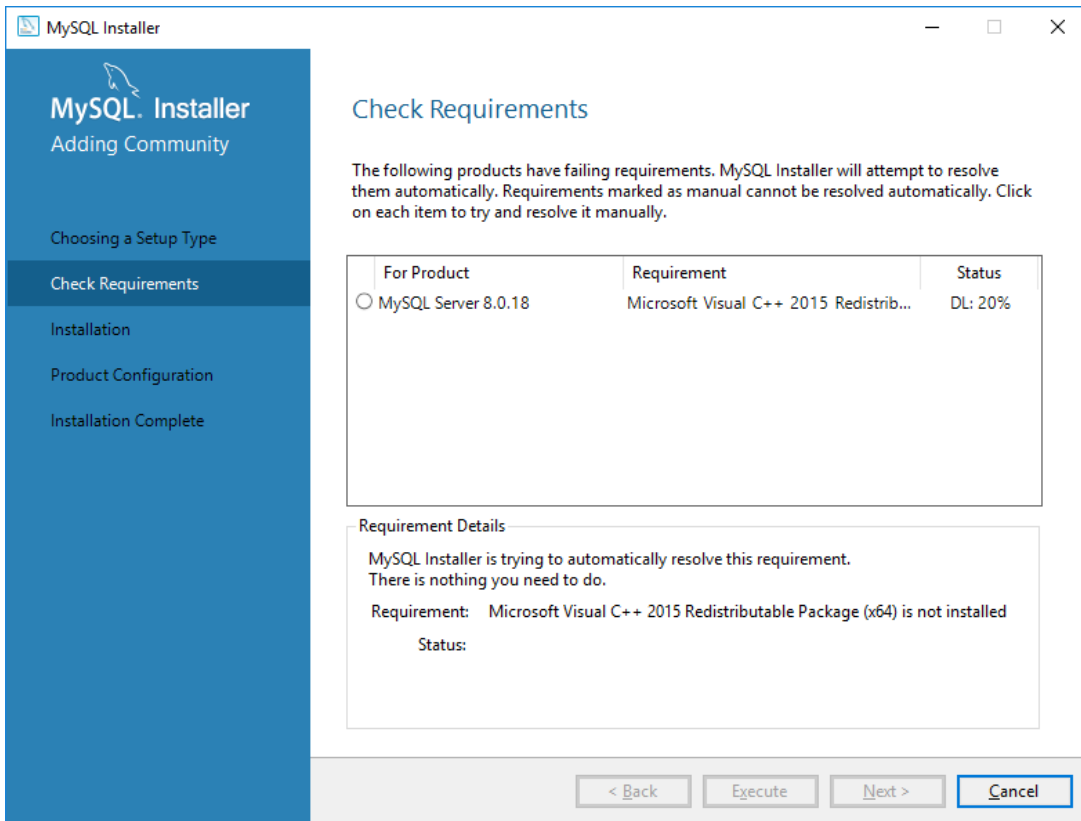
MySQL Installer

MySQL. Installer
Adding Community

Choosing a Setup Type
Check Requirements
Installation
Product Configuration
Installation Complete

Check Requirements

The following products have failing requirements. MySQL Installer will attempt to resolve them automatically. Requirements marked as manual cannot be resolved automatically. Click on each item to try and resolve it manually.

| For Product | Requirement | Status |
|---|---|---|
| MySQL Server 8.0.18 | Microsoft Visual C++ 2015 Redistrib... | DL: 20% |

Requirement Details

MySQL Installer is trying to automatically resolve this requirement.
There is nothing you need to do.

Requirement: Microsoft Visual C++ 2015 Redistributable Package (x64) is not installed

Status:

< Back
Execute
Next >
Cancel